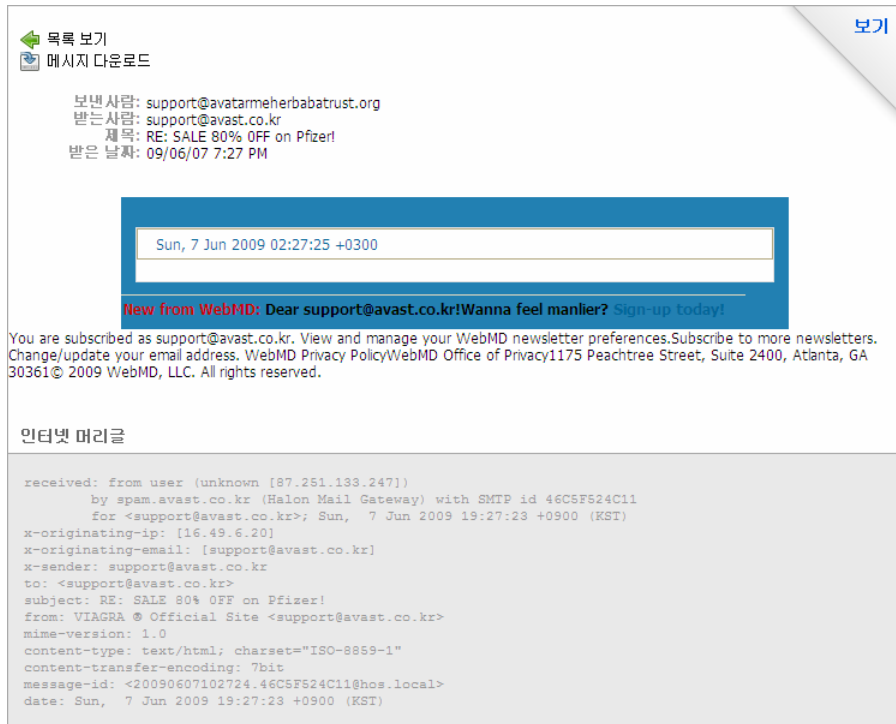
보기

목록 보기
메시지 다운로드

보낸사람: support@avatarmeherbabatrust.org
받는사람: support@avast.co.kr
제목: RE: SALE 80% 0FF on Pfizer!
받은 날짜: 09/06/07 7:27 PM

Sun, 7 Jun 2009 02:27:25 +0300

New from WebMD: Dear support@avast.co.kr!Wanna feel manlier? Sign-up today!

You are subscribed as support@avast.co.kr. View and manage your WebMD newsletter preferences.Subscribe to more newsletters. Change/update your email address. WebMD Privacy PolicyWebMD Office of Privacy1175 Peachtree Street, Suite 2400, Atlanta, GA 30361© 2009 WebMD, LLC. All rights reserved.

인터넷 머리글

received: from user (unknown [87.251.133.247])
by spam.avast.co.kr (Halon Mail Gateway) with SMTP id 46C5F524C11
for <support@avast.co.kr>; Sun, 7 Jun 2009 19:27:23 +0900 (KST)
x-originating-ip: [16.49.6.20]
x-originating-email: [support@avast.co.kr]
x-sender: support@avast.co.kr
to: <support@avast.co.kr>
subject: RE: SALE 80% 0FF on Pfizer!
from: VIAGRA ® Official Site <support@avast.co.kr>
mime-version: 1.0
content-type: text/html; charset="ISO-8859-1"
content-transfer-encoding: 7bit
message-id: <20090607102724.46C5F524C11@hos.local>
date: Sun, 7 Jun 2009 19:27:23 +0900 (KST)